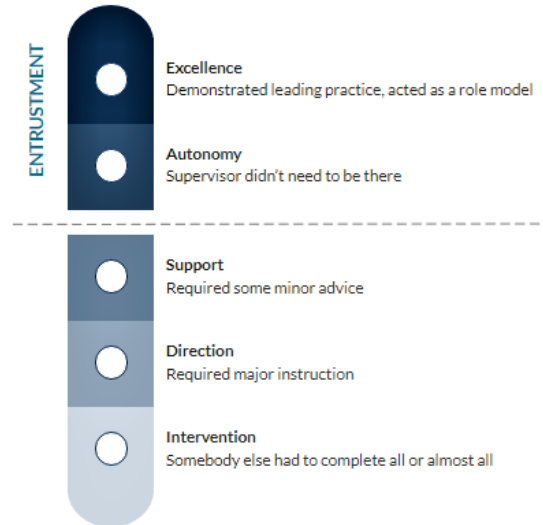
ENTRUSTMENT

Excellence
Demonstrated leading practice, acted as a role model

Autonomy
Supervisor didn't need to be there

Support
Required some minor advice

Direction
Required major instruction

Intervention
Somebody else had to complete all or almost all